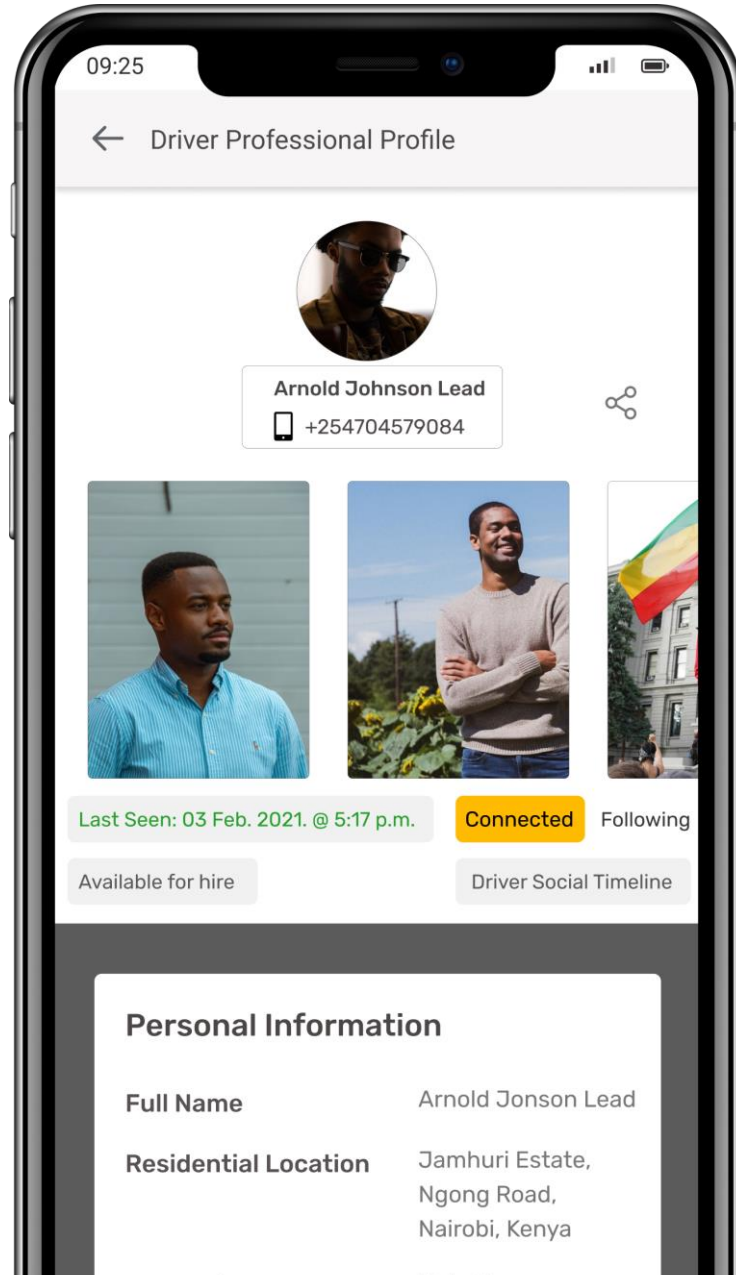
09:25

← Driver Professional Profile

Arnold Johnson Lead
+254704579084

Last Seen: 03 Feb. 2021. @ 5:17 p.m.

Connected

Following

Available for hire

Driver Social Timeline

Personal Information

Full Name
Arnold Jonson Lead

Residential Location
Jamhuri Estate, Ngong Road, Nairobi, Kenya